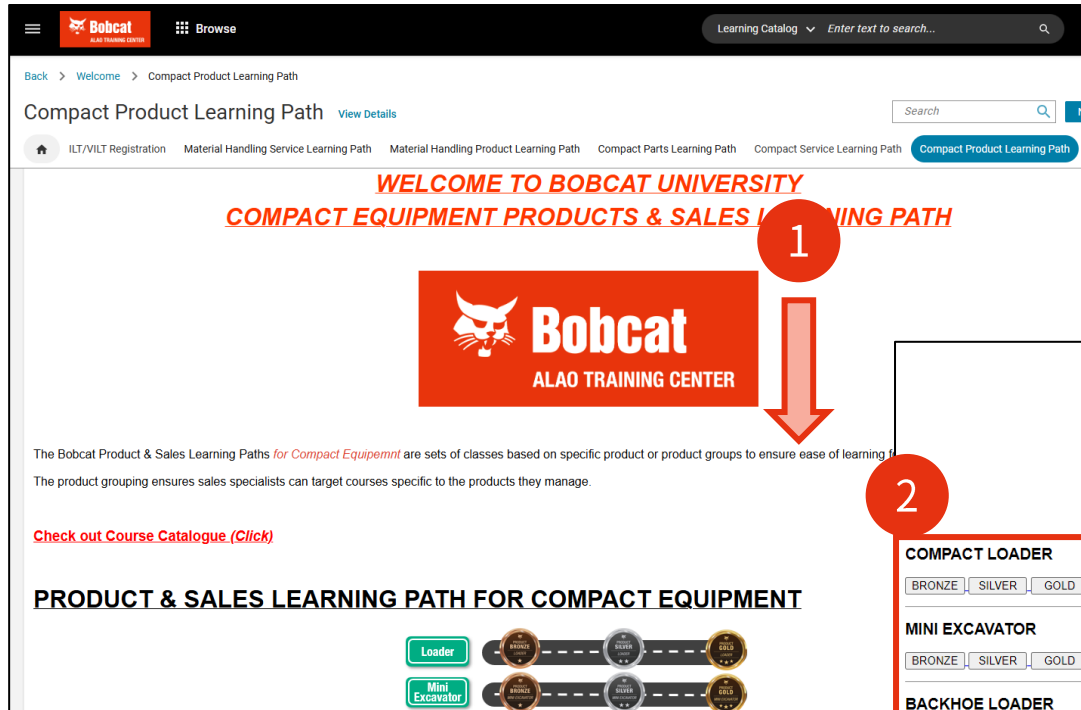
Bobcat ALAO TRAINING CENTER Browse

Learning Catalog Enter text to search...

Back > Welcome > Compact Product Learning Path

Compact Product Learning Path View Details

Search

ILT/VILT Registration Material Handling Service Learning Path Material Handling Product Learning Path Compact Parts Learning Path Compact Service Learning Path Compact Product Learning Path

WELCOME TO BOBCAT UNIVERSITY

COMPACT EQUIPMENT PRODUCTS & SALES L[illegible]NING PATH

1

Bobcat

ALAO TRAINING CENTER

The Bobcat Product & Sales Learning Paths for Compact Equipemnt are sets of classes based on specific product or product groups to ensure ease of learning f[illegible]

The product grouping ensures sales specialists can target courses specific to the products they manage.

Check out Course Catalogue (Click)

PRODUCT & SALES LEARNING PATH FOR COMPACT EQUIPMENT

Loader

PRODUCT BRONZE LOADER

PRODUCT SILVER LOADER

PRODUCT GOLD LOADER

Mini Excavator

PRODUCT BRONZE MINI EXCAVATOR

PRODUCT SILVER MINI EXCAVATOR

PRODUCT GOLD MINI EXCAVATOR

2

COMPACT LOADER

BRONZE SILVER GOLD

MINI EXCAVATOR

BRONZE SILVER GOLD

BACKHOE LOADER